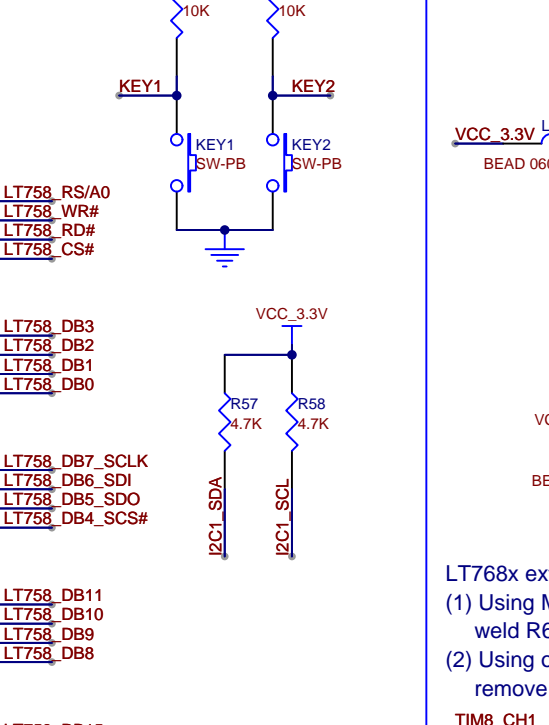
10K
10K
KEY1
KEY2
KEY1
SW-PB
KEY2
SW-PB
VCC_3.3V
BEAD 060
LT758_RS/A0
LT758_WR#
LT758_RD#
LT758_CS#
VCC_3.3V
LT758_DB3
LT758_DB2
LT758_DB1
LT758_DB0
R57
4.7K
R58
4.7K
VC
BE
LT758_DB7_SCLK
LT758_DB6_SDI
LT758_DB5_SDO
LT758_DB4_SCS#
I2C1_SDA
I2C1_SCL
LT768x ext
(1) Using M
weld R6
(2) Using c
remove
LT758_DB11
LT758_DB10
LT758_DB9
LT758_DB8
TIM8_CH1